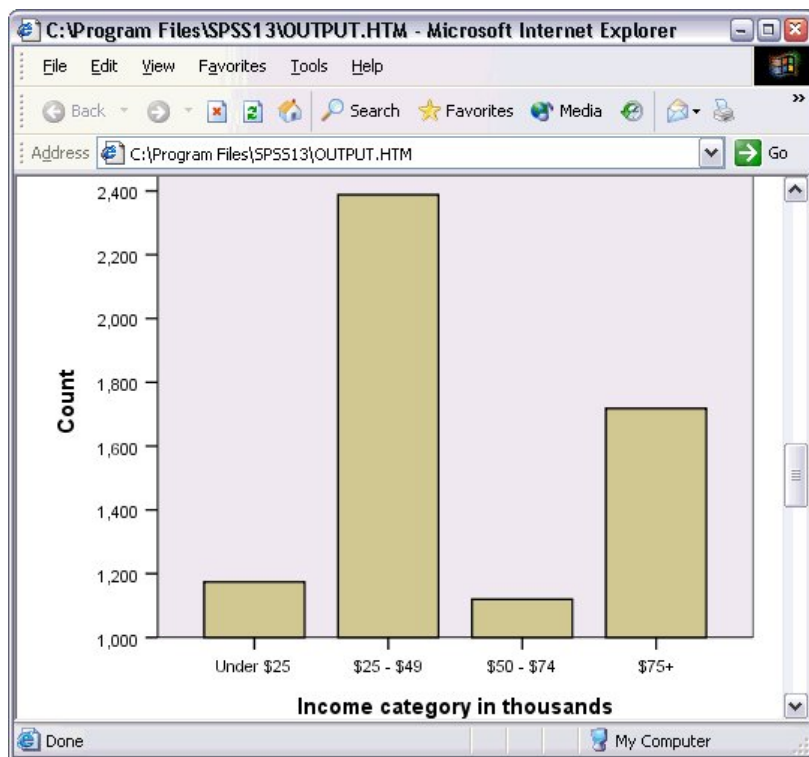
C:\Program Files\SPSS13\OUTPUT.HTM - Microsoft Internet Explorer

File Edit View Favorites Tools Help

Back Search Favorites Media

Address C:\Program Files\SPSS13\OUTPUT.HTM Go

2,400
2,200
2,000
1,800
1,600
1,400
1,200
1,000

Count

Under $25 $25 - $49 $50 - $74 $75+

Income category in thousands

Done My Computer